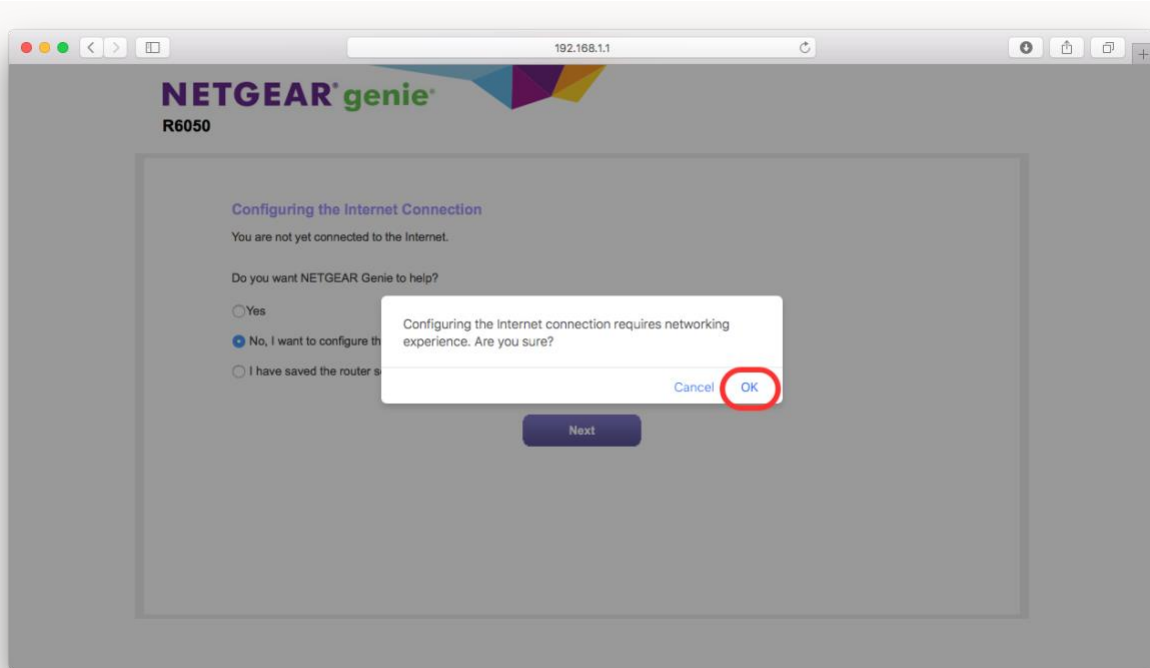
192.168.1.1

NETGEAR genie
R6050

Configuring the Internet Connection
You are not yet connected to the Internet.

Do you want NETGEAR Genie to help?

Yes

No, I want to configure th

I have saved the router s

Configuring the Internet connection requires networking experience. Are you sure?

Cancel OK

Next